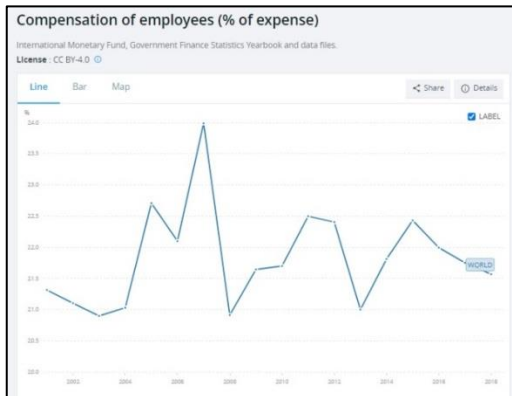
Compensation of employees (% of expense)

International Monetary Fund, Government Finance Statistics Yearbook and data files.
License : CC BY-4.0

Line Bar Map

Share Details

%
LABEL

24.0
23.5
23.0
22.5
22.0
21.5
21.0
20.5
20.0

WORLD

2002 2004 2006 2008 2010 2012 2014 2016 2018